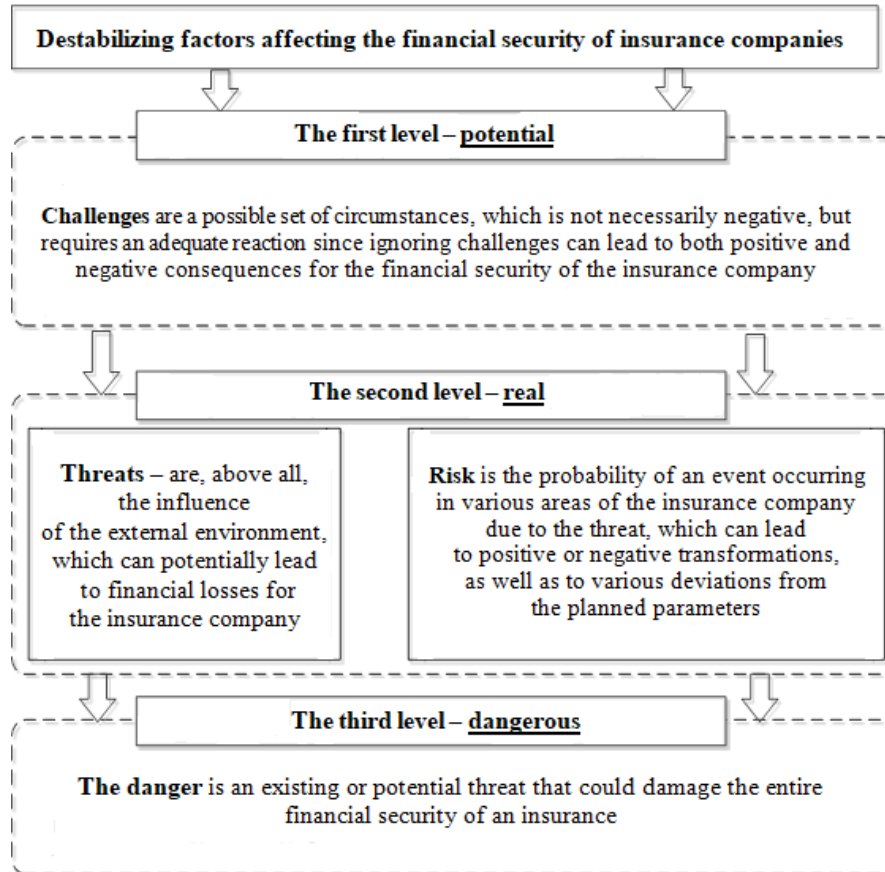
Destabilizing factors affecting the financial security of insurance companies

The first level – potential

Challenges are a possible set of circumstances, which is not necessarily negative, but requires an adequate reaction since ignoring challenges can lead to both positive and negative consequences for the financial security of the insurance company

The second level – real

Threats – are, above all, the influence of the external environment, which can potentially lead to financial losses for the insurance company

Risk is the probability of an event occurring in various areas of the insurance company due to the threat, which can lead to positive or negative transformations, as well as to various deviations from the planned parameters

The third level – dangerous

The danger is an existing or potential threat that could damage the entire financial security of an insurance